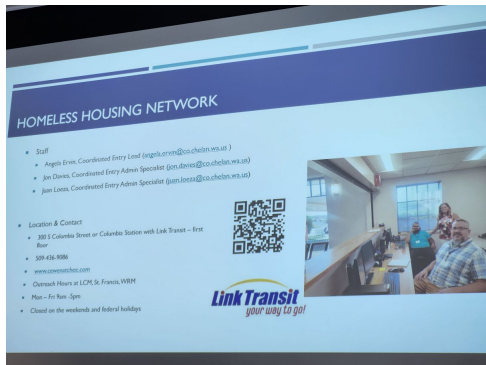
HOMELESS HOUSING NETWORK

Staff
Angela Ervin, Coordinated Entry Lead (angela.ervin@co.chelan.wa.us)
Jon Davies, Coordinated Entry Admin Specialist (jon.davies@co.chelan.wa.us)
Juan Loeza, Coordinated Entry Admin Specialist (juan.loeza@co.chelan.wa.us)

Location & Contact
300 S Columbia Street or Columbia Station with Link Transit – first floor
509-436-9086
www.cowenatchee.com
Outreach Hours at LCM, St. Francis, WRM
Mon – Fri 9am -5pm
Closed on the weekends and federal holidays

Link Transit
your way to go!